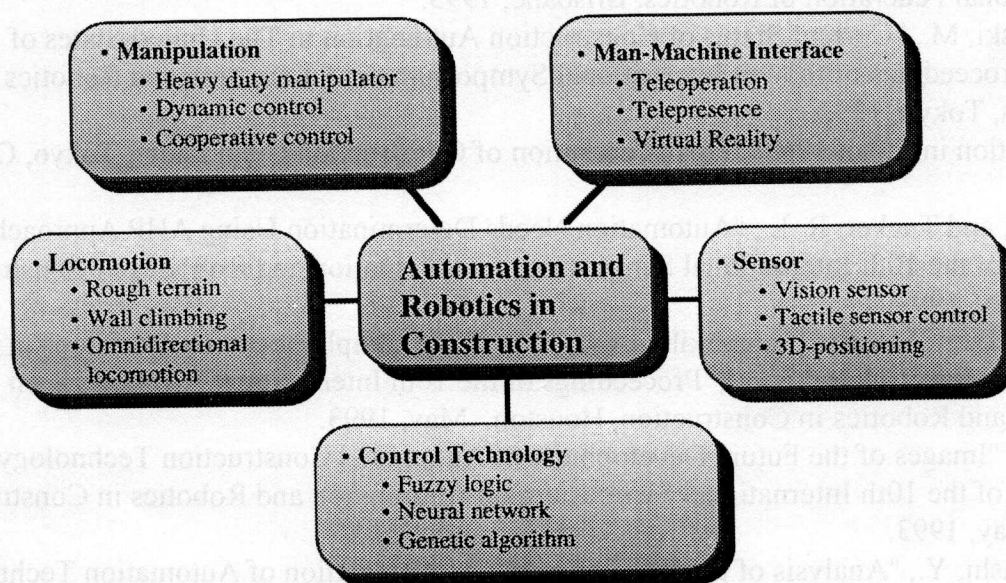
• Manipulation
• Heavy duty manipulator
• Dynamic control
• Cooperative control

• Man-Machine Interface
• Teleoperation
• Telepresence
• Virtual Reality

• Locomotion
• Rough terrain
• Wall climbing
• Omnidirectional locomotion

Automation and Robotics in Construction

• Sensor
• Vision sensor
• Tactile sensor control
• 3D-positioning

• Control Technology
• Fuzzy logic
• Neural network
• Genetic algorithm